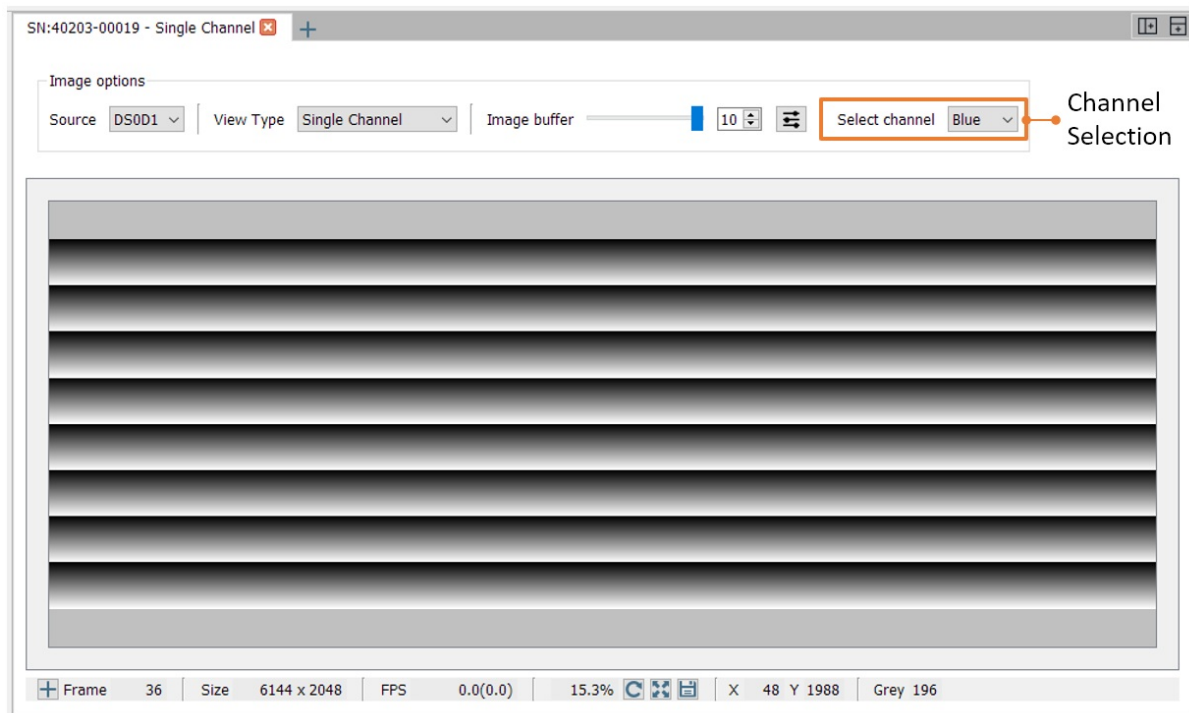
SN:40203-00019 - Single Channel

Image options

Source DS0D1

View Type Single Channel

Image buffer 10

Select channel Blue

Channel Selection

Frame 36 | Size 6144 x 2048 | FPS 0.0(0.0) | 15.3% | X 48 Y 1988 | Grey 196